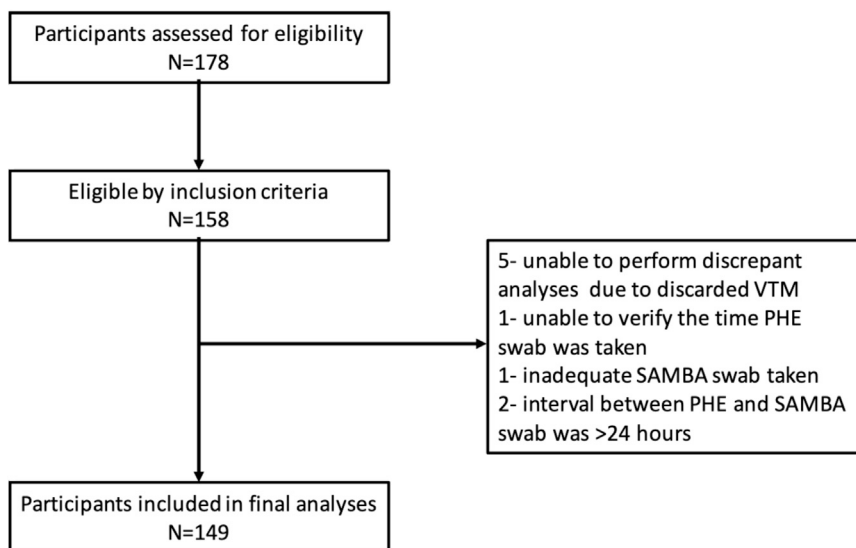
Participants assessed for eligibility
N=178

Eligible by inclusion criteria
N=158

5- unable to perform discrepant analyses due to discarded VTM
1- unable to verify the time PHE swab was taken
1- inadequate SAMBA swab taken
2- interval between PHE and SAMBA swab was >24 hours

Participants included in final analyses
N=149